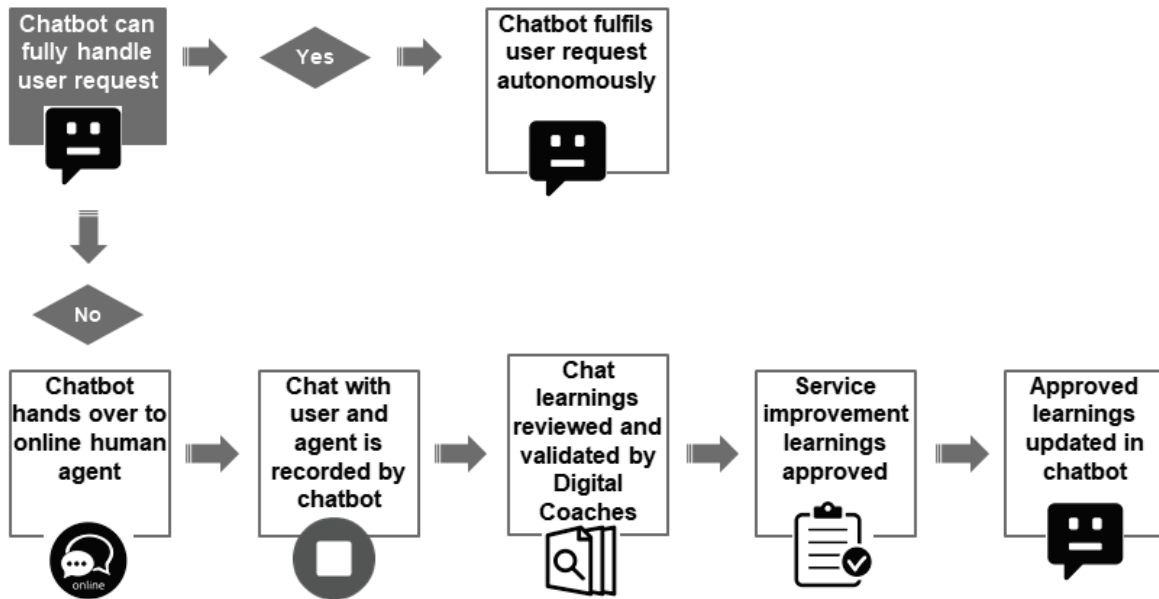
Chatbot can fully handle user request

Yes

Chatbot fulfils user request autonomously

No

Chatbot hands over to online human agent

online

Chat with user and agent is recorded by chatbot

Chat learnings reviewed and validated by Digital Coaches

Service improvement learnings approved

Approved learnings updated in chatbot